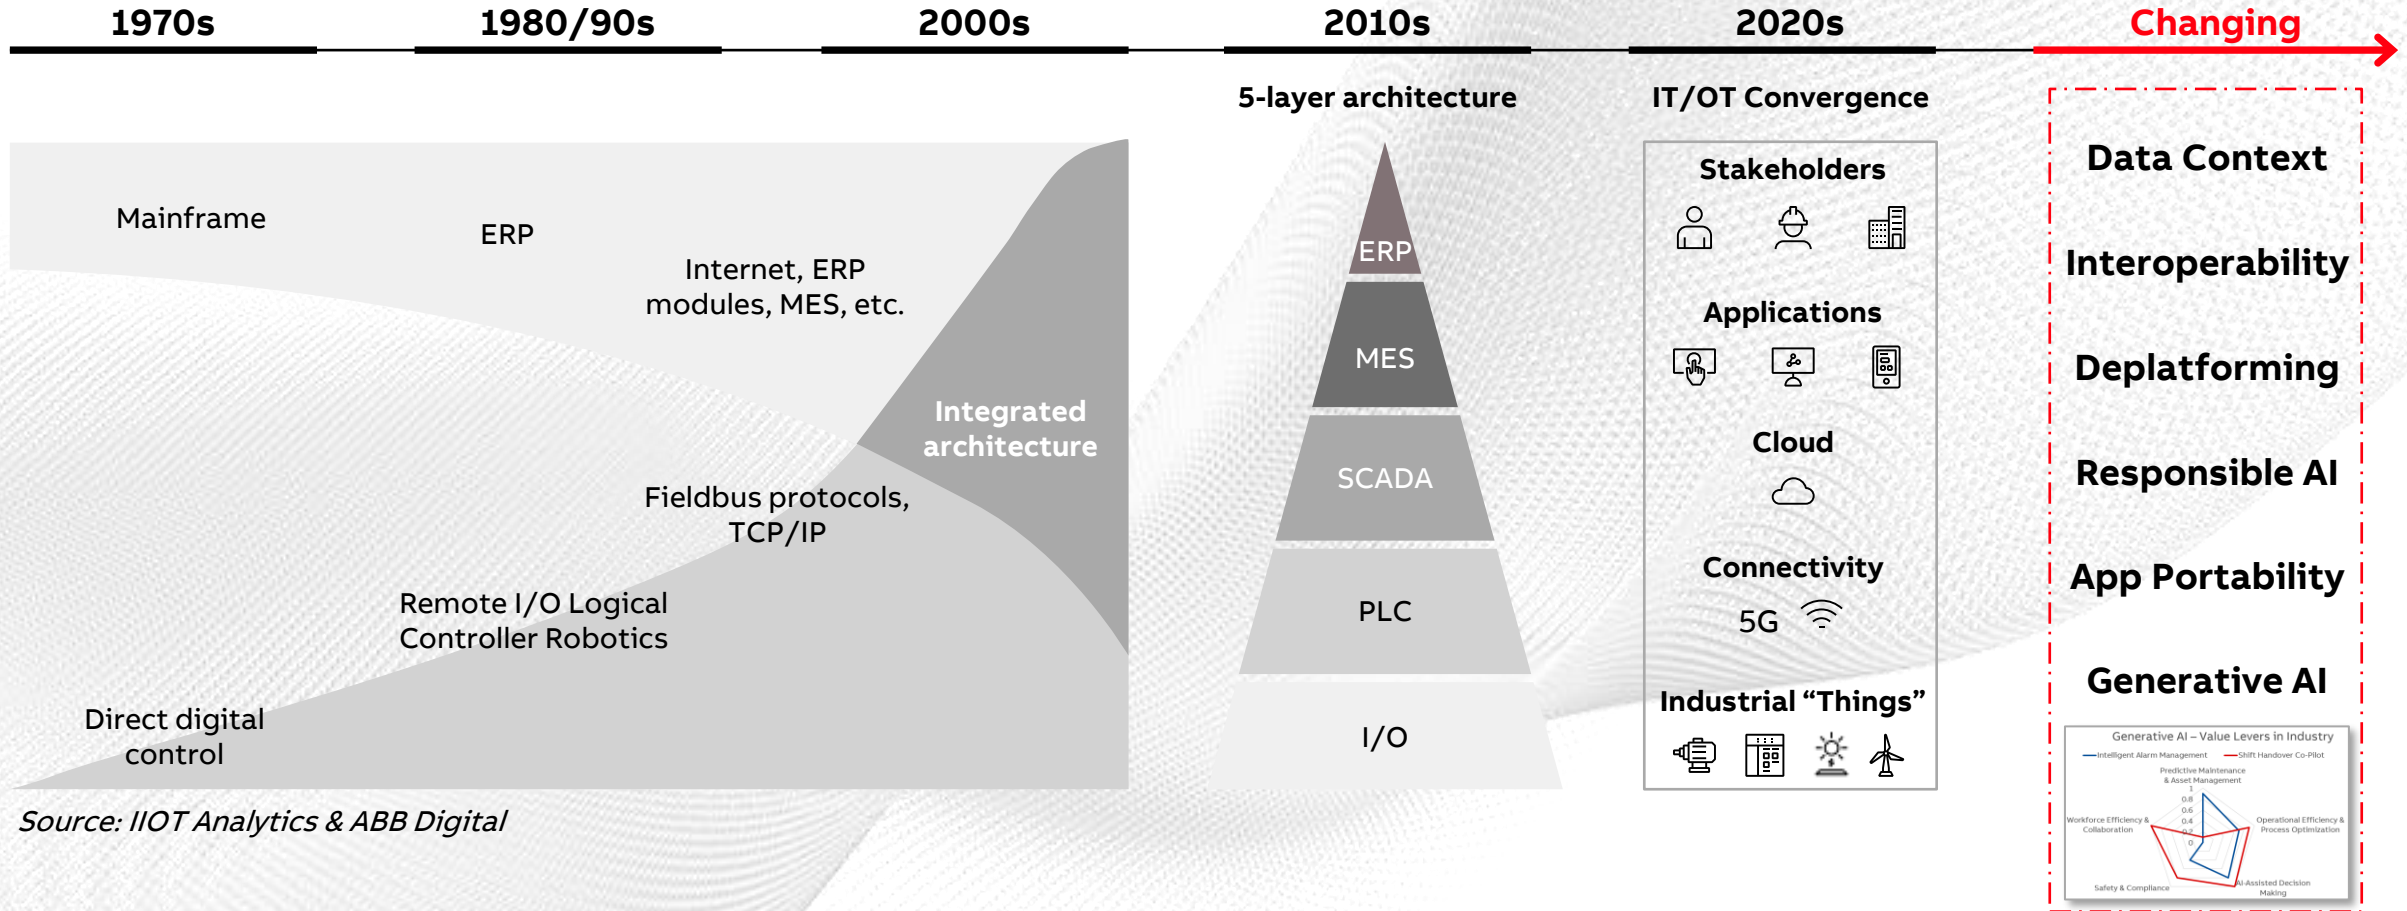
1970s 1980/90s 2000s 2010s 2020s Changing

5-layer architecture

IT/OT Convergence

Mainframe

ERP

Internet, ERP modules, MES, etc.

Integrated architecture

Fieldbus protocols, TCP/IP

Remote I/O Logical Controller Robotics

Direct digital control

ERP

MES

SCADA

PLC

I/O

Stakeholders

Applications

Cloud

Connectivity

5G

Industrial “Things”

Data Context

Interoperability

Deplatforming

Responsible AI

App Portability

Generative AI

Generative AI – Value Levers in Industry

Intelligent Alarm Management

Shift Handover Co-Pilot

Predictive Maintenance & Asset Management

1

0.8

0.6

0.4

0.2

0

Workforce Efficiency & Collaboration

Operational Efficiency & Process Optimization

Safety & Compliance

AI-Assisted Decision Making

Source: IIOT Analytics & ABB Digital